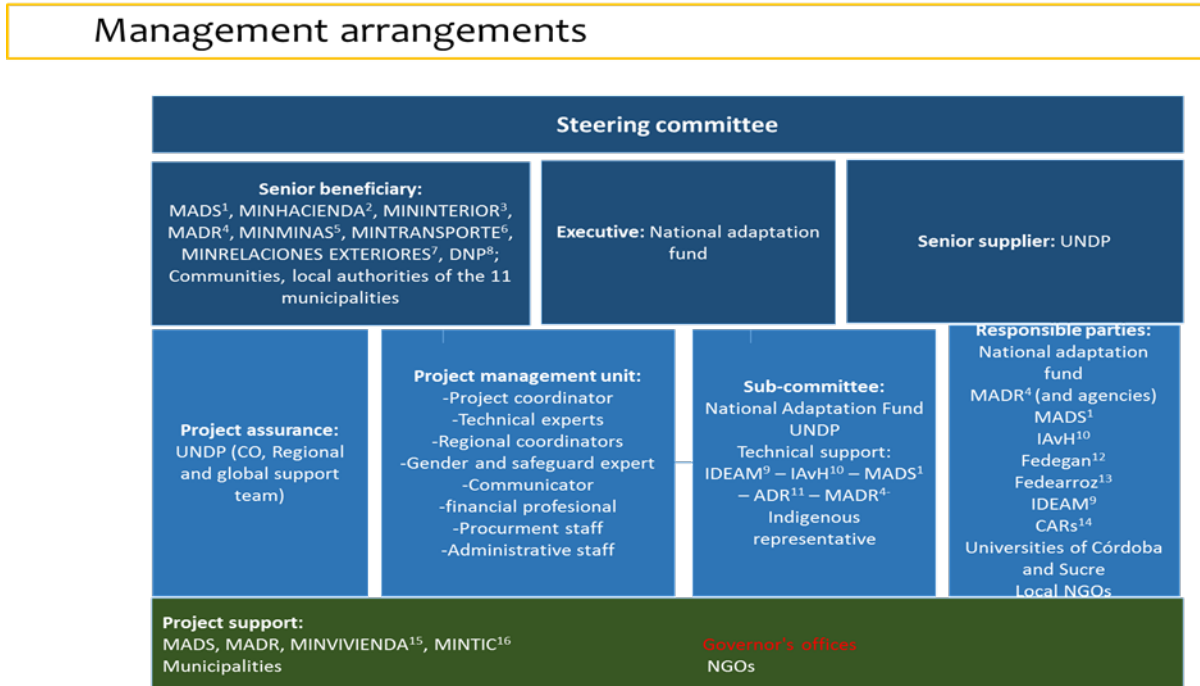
Management arrangements

Steering committee

Senior beneficiary:
MADS$^1$, MINHACIENDA$^2$, MININTERIOR$^3$, MADR$^4$, MINMINAS$^5$, MINTRANSPORTE$^6$, MINRELACIONES EXTERIORES$^7$, DNP$^8$; Communities, local authorities of the 11 municipalities

Executive: National adaptation fund

Senior supplier: UNDP

Project assurance:
UNDP (CO, Regional and global support team)

Project management unit:
-Project coordinator
-Technical experts
-Regional coordinators
-Gender and safeguard expert
-Communicator
-financial profesional
-Procurment staff
-Administrative staff

Sub-committee:
National Adaptation Fund
UNDP
Technical support:
IDEAM$^9$ – IAvH$^{10}$ – MADS$^1$ – ADR$^{11}$ – MADR$^{4}$- Indigenous representative

Responsible parties:
National adaptation fund
MADR$^4$ (and agencies)
MADS$^1$
IAvH$^{10}$
Fedegan$^{12}$
Fedearroz$^{13}$
IDEAM$^9$
CARs$^{14}$
Universities of Córdoba and Sucre
Local NGOs

Project support:
MADS, MADR, MINVIVIENDA$^{15}$, MINTIC$^{16}$
Municipalities

Governor's offices
NGOs